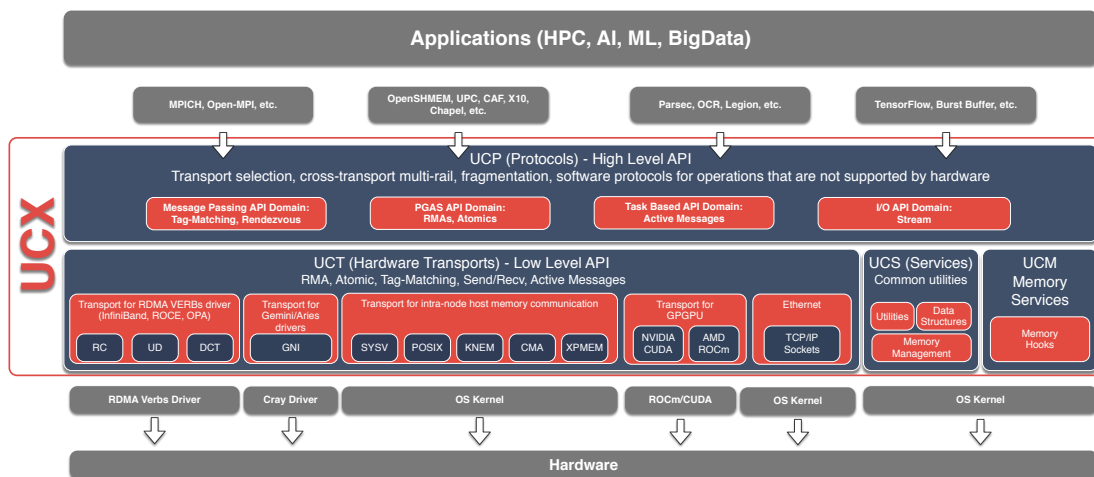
Applications (HPC, AI, ML, BigData)

MPICH, Open-MPI, etc.

OpenSHMEM, UPC, CAF, X10, Chapel, etc.

Parsec, OCR, Legion, etc.

TensorFlow, Burst Buffer, etc.

UCX

UCP (Protocols) - High Level API

Transport selection, cross-transport multi-rail, fragmentation, software protocols for operations that are not supported by hardware

Message Passing API Domain: Tag-Matching, Rendezvous

PGAS API Domain: RMAs, Atomics

Task Based API Domain: Active Messages

I/O API Domain: Stream

UCT (Hardware Transports) - Low Level API

RMA, Atomic, Tag-Matching, Send/Recv, Active Messages

Transport for RDMA VERBs driver (InfiniBand, ROCE, OPA)

RC

UD

DCT

Transport for Gemini/Aries drivers

GNI

Transport for intra-node host memory communication

SYSV

POSIX

KNEM

CMA

XPMEM

Transport for GPGPU

NVIDIA CUDA

AMD ROCm

Ethernet

TCP/IP Sockets

UCS (Services)

Common utilities

Utilities

Data Structures

Memory Management

UCM Memory Services

Memory Hooks

RDMA Verbs Driver

Cray Driver

OS Kernel

ROCm/CUDA

OS Kernel

OS Kernel

Hardware